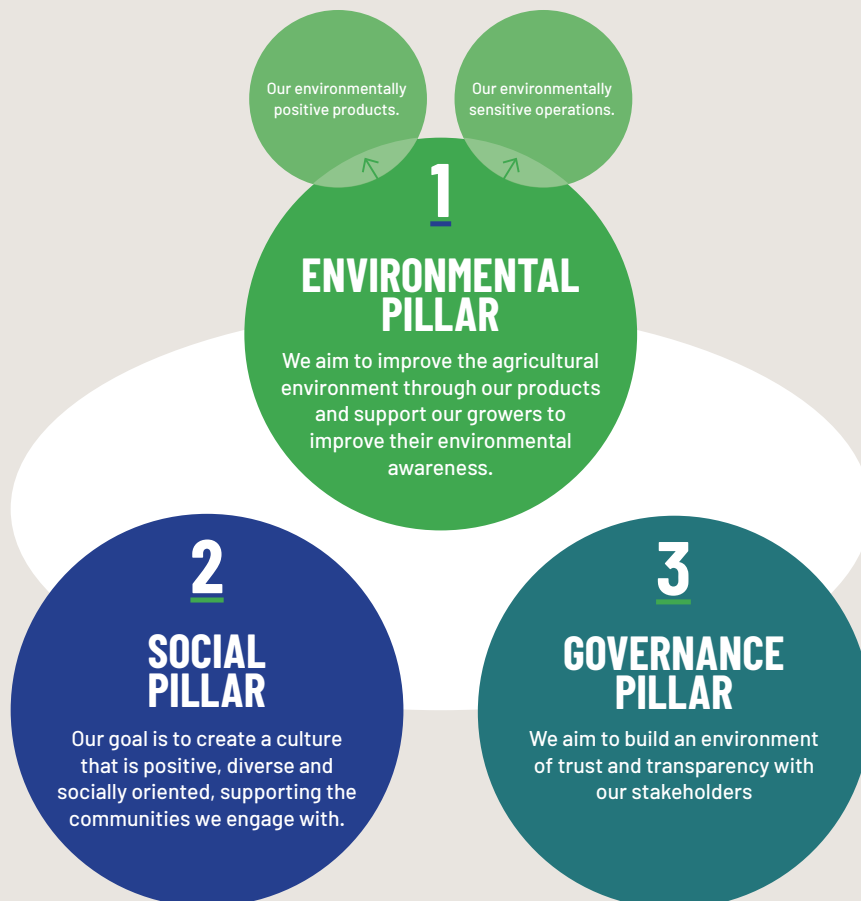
Our environmentally positive products.

Our environmentally sensitive operations.

1

ENVIRONMENTAL PILLAR

We aim to improve the agricultural environment through our products and support our growers to improve their environmental awareness.

2

SOCIAL PILLAR

Our goal is to create a culture that is positive, diverse and socially oriented, supporting the communities we engage with.

3

GOVERNANCE PILLAR

We aim to build an environment of trust and transparency with our stakeholders